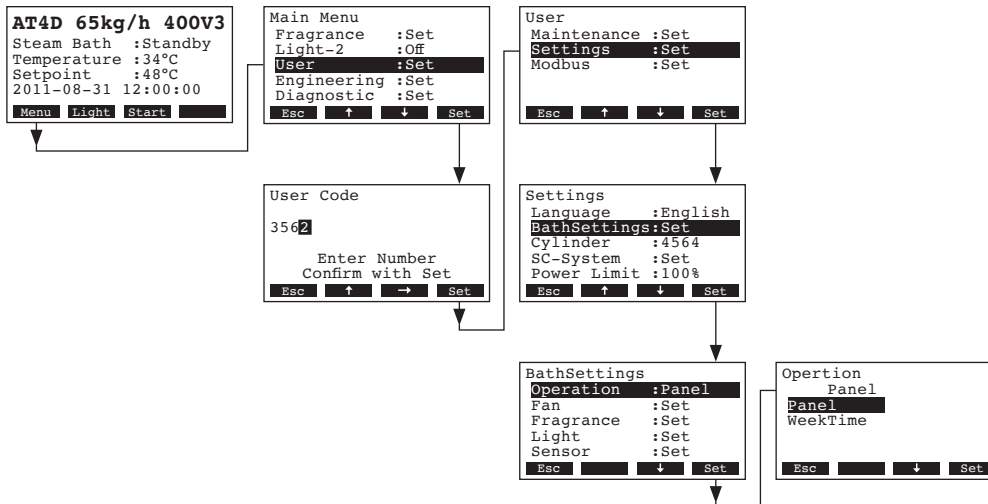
AT4D 65kg/h 400V3
Steam Bath :Standby
Temperature :34°C
Setpoint :48°C
2011-08-31 12:00:00
Menu Light Start

Main Menu
Fragrance :Set
Light-2 :Off
User :Set
Engineering :Set
Diagnostic :Set
Esc ↑ ↓ Set

User
Maintenance :Set
Settings :Set
Modbus :Set
Esc ↑ ↓ Set

User Code
3562
Enter Number
Confirm with Set
Esc ↑ → Set

Settings
Language :English
BathSettings:Set
Cylinder :4564
SC-System :Set
Power Limit :100%
Esc ↑ ↓ Set

BathSettings
Operation :Panel
Fan :Set
Fragrance :Set
Light :Set
Sensor :Set
Esc ↓ Set

Opertion
Panel
Panel
WeekTime
Esc ↓ Set